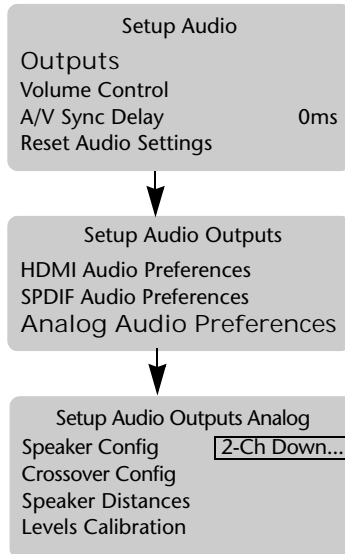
Setup Audio
Outputs
Volume Control
A/V Sync Delay 0ms
Reset Audio Settings

Setup Audio Outputs
HDMI Audio Preferences
SPDIF Audio Preferences
Analog Audio Preferences

Setup Audio Outputs Analog
Speaker Config 2-Ch Down...
Crossover Config
Speaker Distances
Levels Calibration